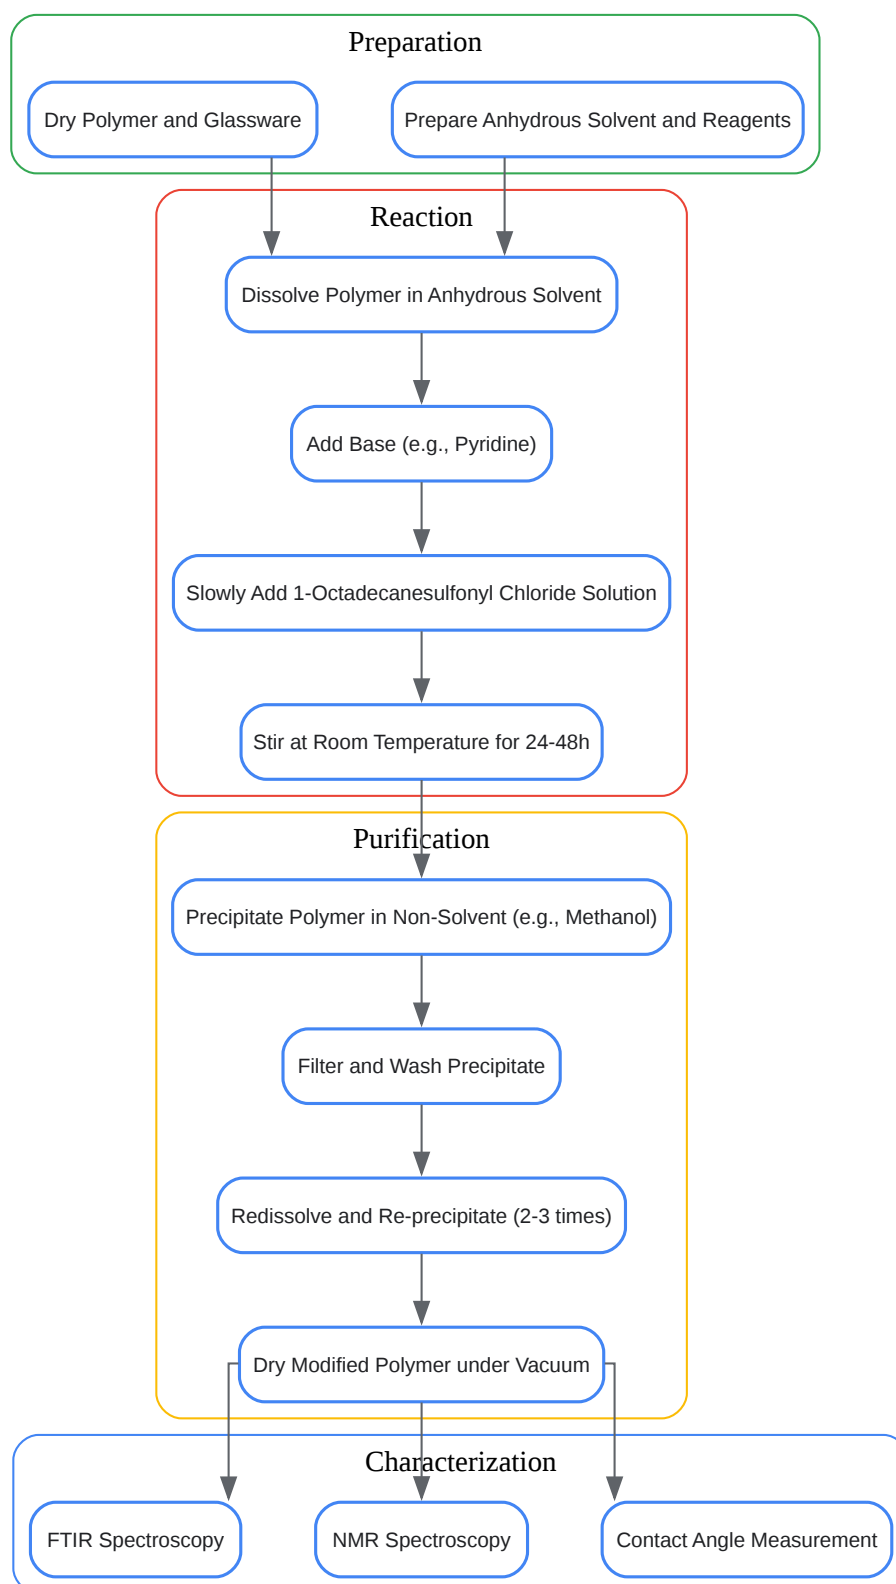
Preparation

Dry Polymer and Glassware

Prepare Anhydrous Solvent and Reagents

Reaction

Dissolve Polymer in Anhydrous Solvent

Add Base (e.g., Pyridine)

Slowly Add 1-Octadecanesulfonyl Chloride Solution

Stir at Room Temperature for 24-48h

Purification

Precipitate Polymer in Non-Solvent (e.g., Methanol)

Filter and Wash Precipitate

Redissolve and Re-precipitate (2-3 times)

Dry Modified Polymer under Vacuum

Characterization

FTIR Spectroscopy

NMR Spectroscopy

Contact Angle Measurement